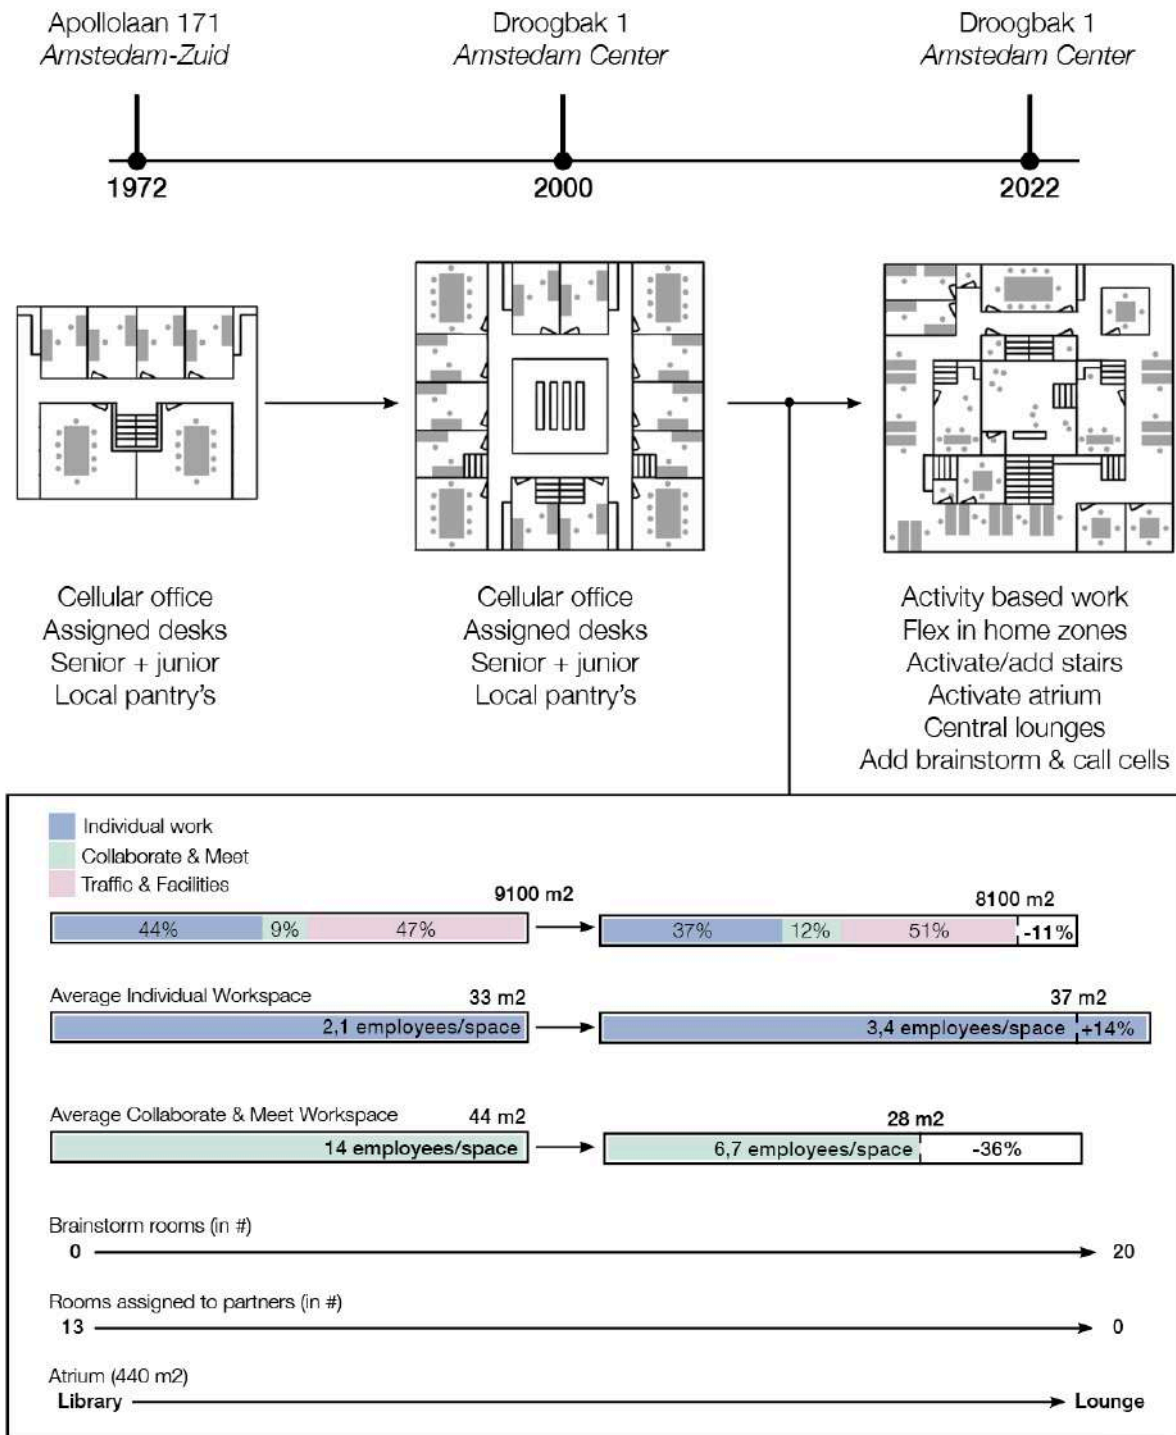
Apollolaan 171
Amstedam-Zuid

Droogbak 1
Amstedam Center

Droogbak 1
Amstedam Center

1972

2000

2022

Cellular office
Assigned desks
Senior + junior
Local pantry's

Cellular office
Assigned desks
Senior + junior
Local pantry's

Activity based work
Flex in home zones
Activate/add stairs
Activate atrium
Central lounges
Add brainstorm & call cells

Individual work
Collaborate & Meet
Traffic & Facilities

9100 m2

44% 9% 47%

8100 m2

37% 12% 51% -11%

Average Individual Workspace 33 m2

2,1 employees/space

37 m2

3,4 employees/space +14%

Average Collaborate & Meet Workspace 44 m2

14 employees/space

28 m2

6,7 employees/space -36%

Brainstorm rooms (in #)

0

20

Rooms assigned to partners (in #)

13

0

Atrium (440 m2)

Library

Lounge